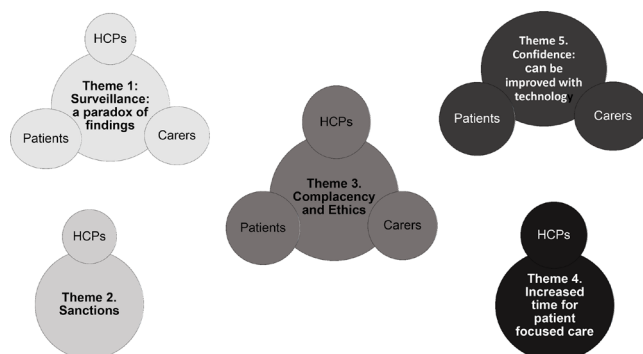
HCPs

Theme 1: Surveillance: a paradox of findings

Patients

Carers

HCPs

Theme 2. Sanctions

HCPs

Theme 3. Complacency and Ethics

Patients

Carers

Theme 5. Confidence: can be improved with technolog

Patients

Carers

HCPs

Theme 4. Increased time for patient focused care